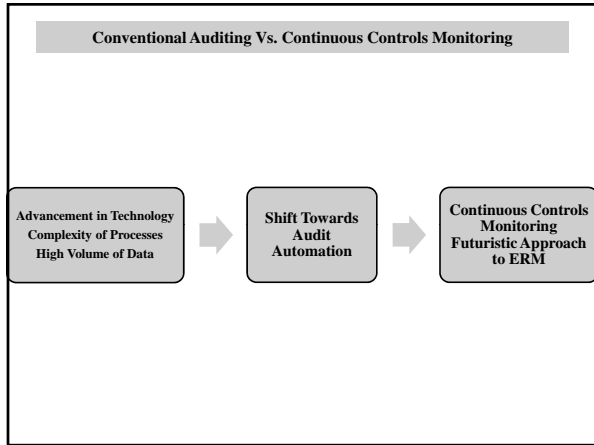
Conventional Auditing Vs. Continuous Controls Monitoring

Advancement in Technology
Complexity of Processes
High Volume of Data

Shift Towards Audit Automation

Continuous Controls Monitoring
Futuristic Approach to ERM